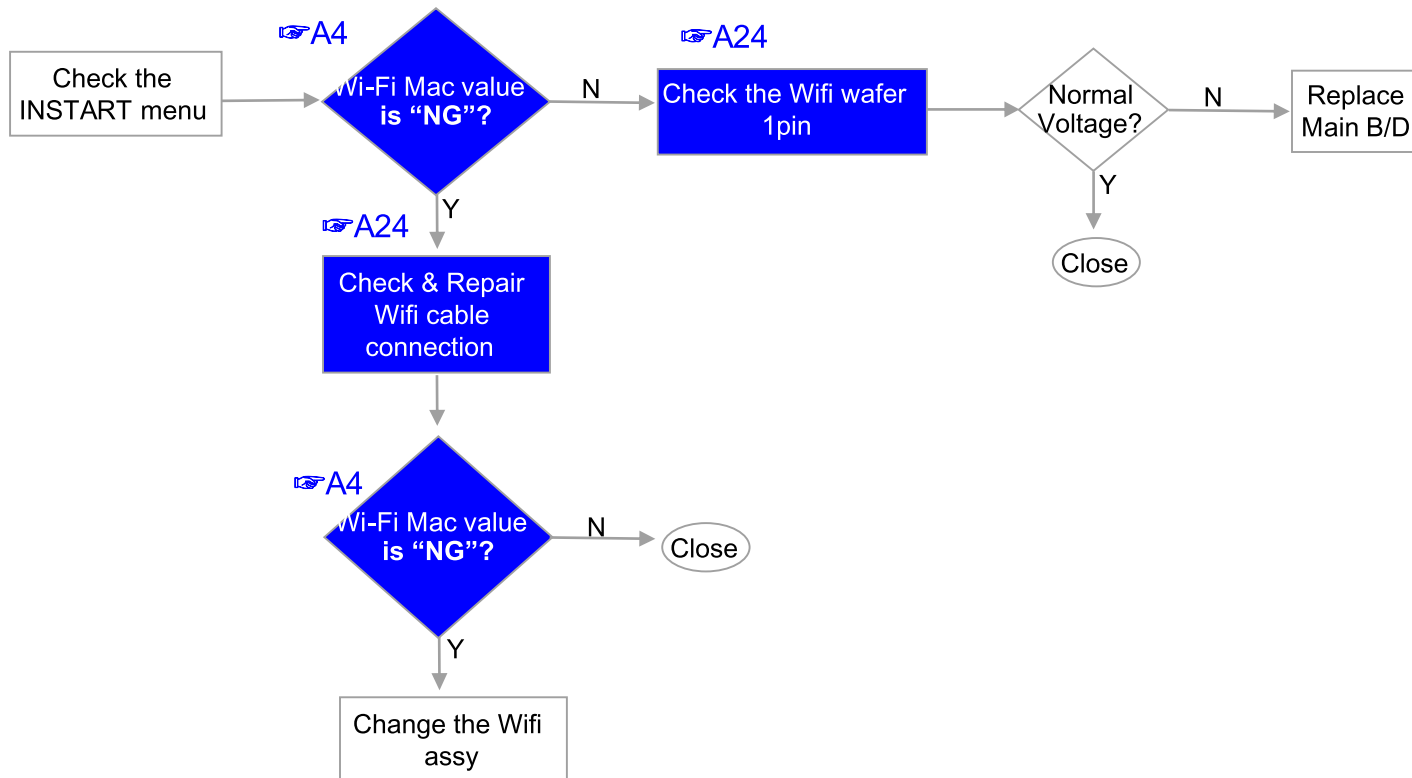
Check the INSTART menu

☞A4

Wi-Fi Mac value is "NG"?

N

☞A24

Check the Wifi wafer 1pin

Normal Voltage?

N

Replace Main B/D

Y

Close

Y

☞A24

Check & Repair Wifi cable connection

☞A4

Wi-Fi Mac value is "NG"?

N

Close

Y

Change the Wifi assy